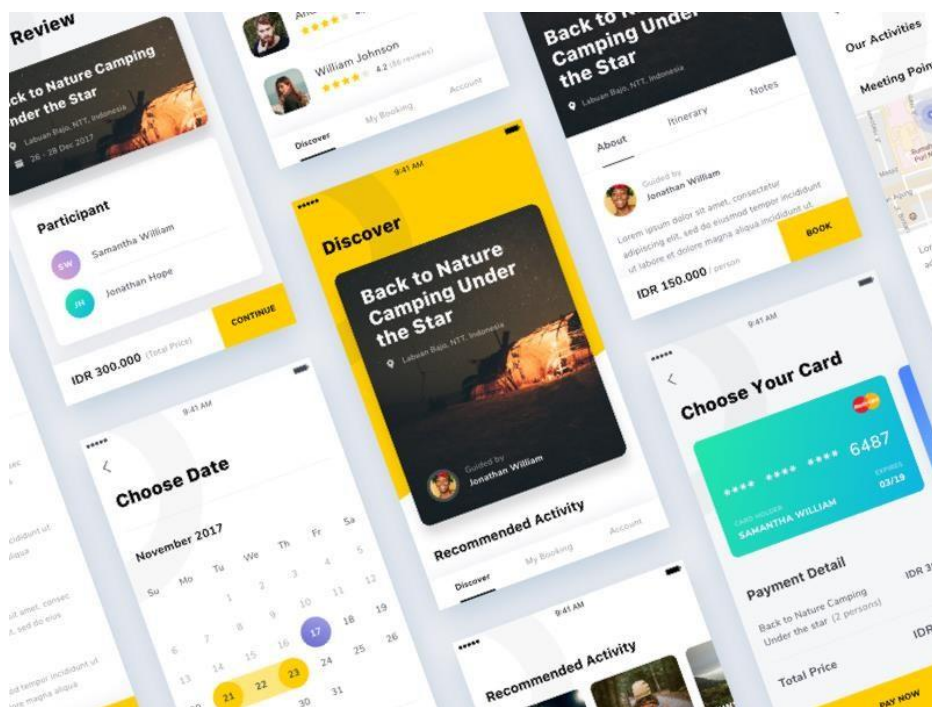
Review

Back to Nature Camping Under the Star

Labuan Bajo, NTT, Indonesia

26 - 28 Dec 2017

Participant

SW Samantha William

JH Jonathan Hope

CONTINUE

IDR 300.000 (Total Price)

9:41 AM

Choose Date

November 2017

| Su | Mo | Tu | We | Th | Fr | Sa |
|---|---|---|---|---|---|---|
| | | 1 | 2 | 3 | 4 | 5 |
| | | | | 10 | 11 | 12 |
| | | 7 | 8 | 9 | 17 | 18 | 19 |
| 6 | | | | | | 25 | 26 |
| | 14 | 15 | | | | |
| | | 21 | 22 | 23 | | |
| | | | | 30 | 31 | |

William Johnson

4.2 (36 reviews)

Discover

My Booking

Account

9:41 AM

Discover

Back to Nature Camping Under the Star

Labuan Bajo, NTT, Indonesia

Guided by

Jonathan William

Recommended Activity

Discover

My Booking

Account

9:41 AM

Recommended Activity

Back to Nature Camping Under the Star

Labuan Bajo, NTT, Indonesia

About

Itinerary

Notes

Guided by

Jonathan William

Lorem ipsum dolor sit amet, consectetur adipiscing elit, sed do eiusmod tempor incididunt ut labore et dolore magna aliqua incididunt ut.

BOOK

IDR 150.000 / person

9:41 AM

Choose Your Card

**** **** **** 6487

CARD HOLDER

SAMANTHA WILLIAM

EXPIRES

03/19

Payment Detail

Back to Nature Camping Under the star (2 persons)

IDR 3

Total Price

IDR

PAY NOW

Our Activities

Meeting Poin